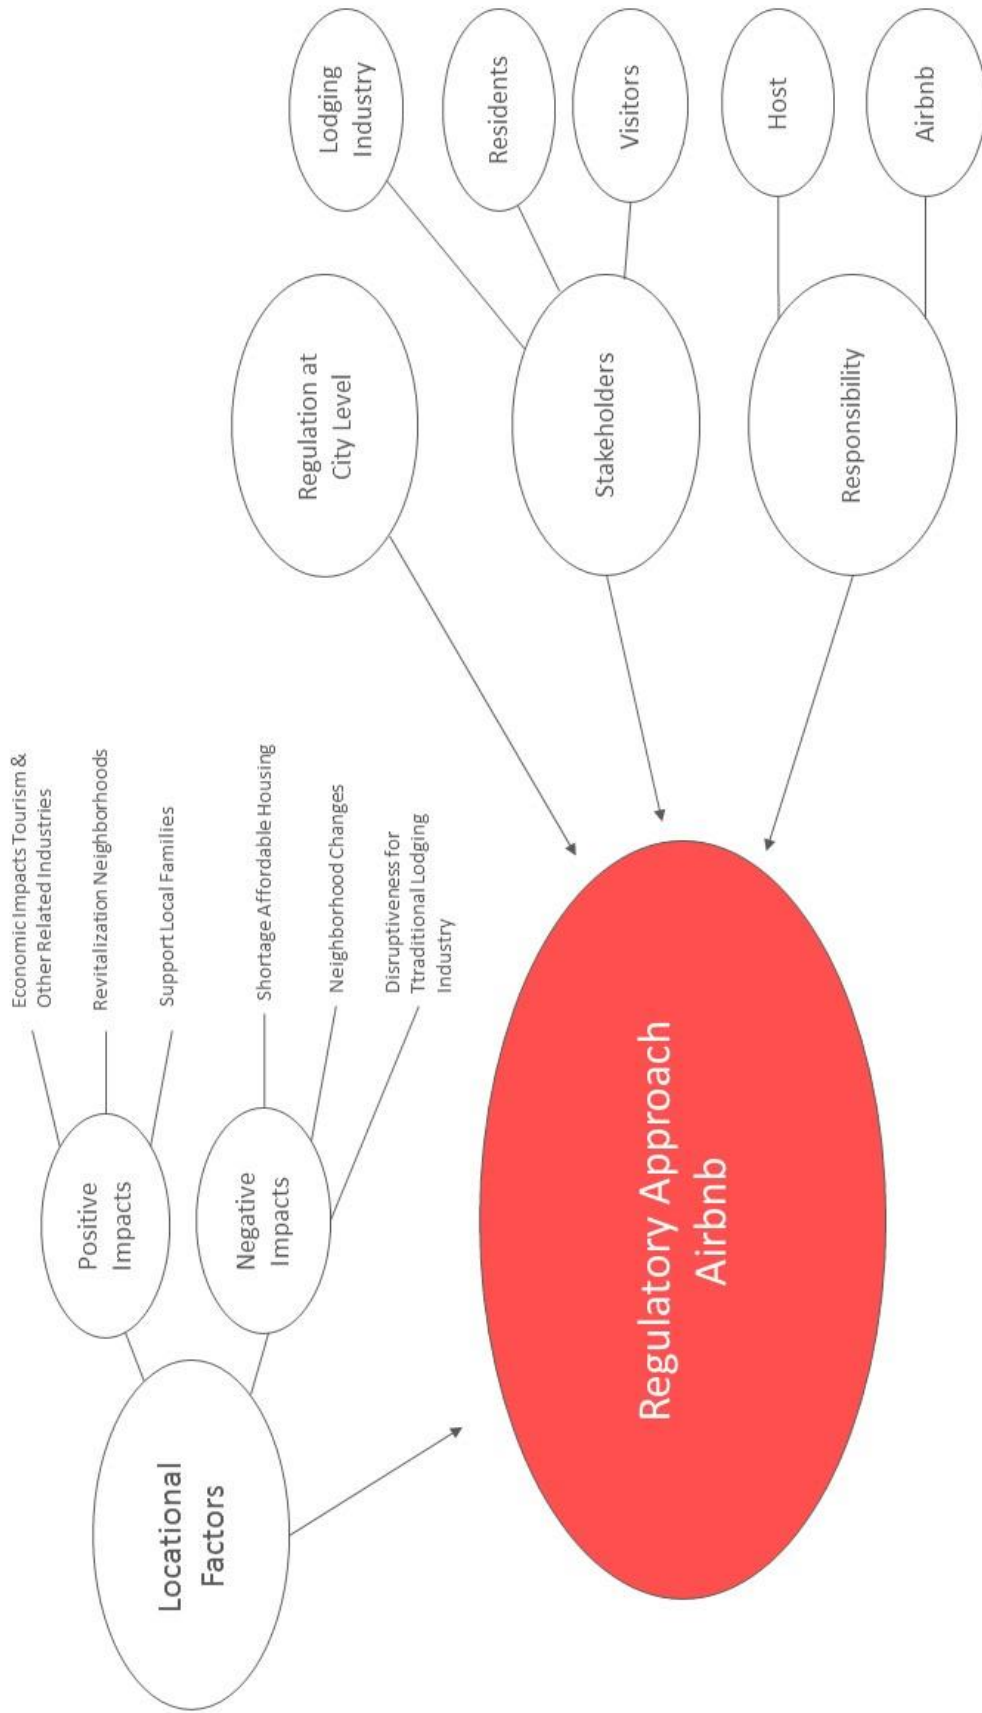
Regulatory Approach Airbnb

Locational Factors

Positive Impacts

Economic Impacts Tourism & Other Related Industries

Revitalization Neighborhoods

Support Local Families

Negative Impacts

Shortage Affordable Housing

Neighborhood Changes

Disruptiveness for Ttraditional Lodging Industry

Regulation at City Level

Stakeholders

Lodging Industry

Residents

Visitors

Responsibility

Host

Airbnb